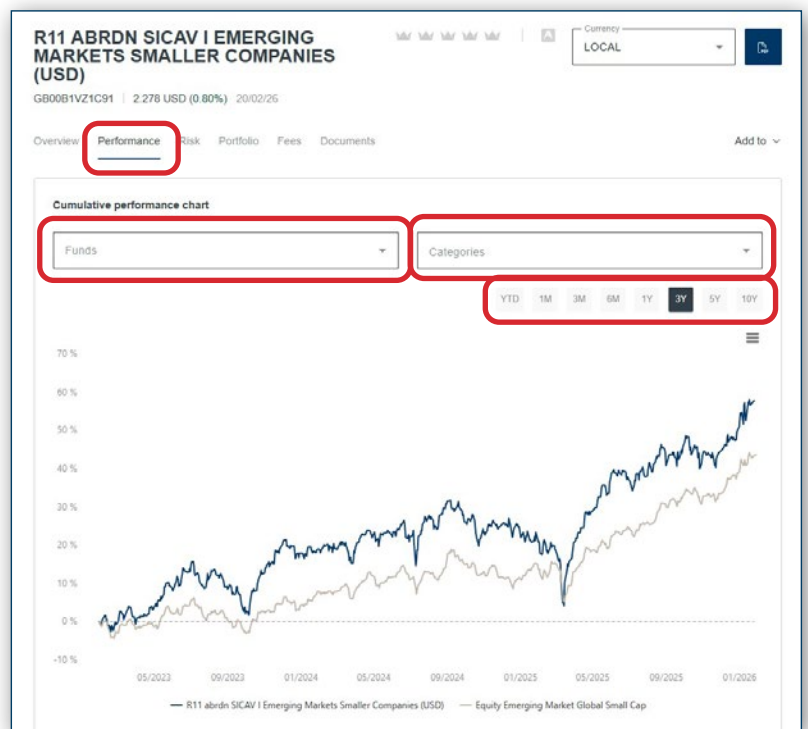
R11 ABRDN SICAV I EMERGING MARKETS SMALLER COMPANIES (USD)

GB00B1VZ1C91 | 2.278 USD (0.80%) 20/02/26

Currency
LOCAL

Overview Performance Risk Portfolio Fees Documents

Add to

Cumulative performance chart

Funds

Categories

YTD 1M 3M 6M 1Y 3Y 5Y 10Y

70 %
60 %
50 %
40 %
30 %
20 %
10 %
0 %
-10 %

05/2023 09/2023 01/2024 05/2024 09/2024 01/2025 05/2025 09/2025 01/2026

R11 abrdn SICAV I Emerging Markets Smaller Companies (USD)
Equity Emerging Market Global Small Cap